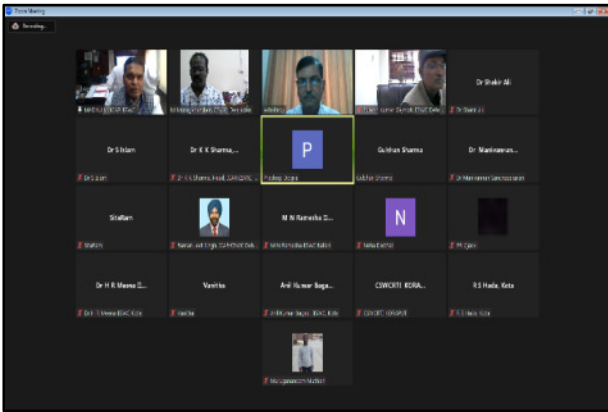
Zoom Meeting

Recording...

Dr Shakir Ali

Dr Shakir Ali

Dr S Islam

Dr S Islam

Dr K K Sharma,...

Dr K K Sharma, Head, ICAR-IISWC...

P

Pradeep Dogra

Gulshan Sharma

Gulshan Sharma

Dr. Manivannan...

Dr Manivannan Sinnaswamy

ShaRam

ShaRam

N

Neha Kashid

M N Ramesha D...

M N Ramesha ICAR-IISWC Ballari

M. Ojasvi

Dr H R Meena D...

Dr H R Meena ICAR-IISWC Kota

Vanitha

Vanitha

Anil Kumar Baga...

Anil Kumar Bagai, ICAR-IISWC Kota

CSWCRTI KORA...

CSWCRTI KORAPUT

R S Hada, Kota

R S Hada, Kota

Murugesan Muthiah